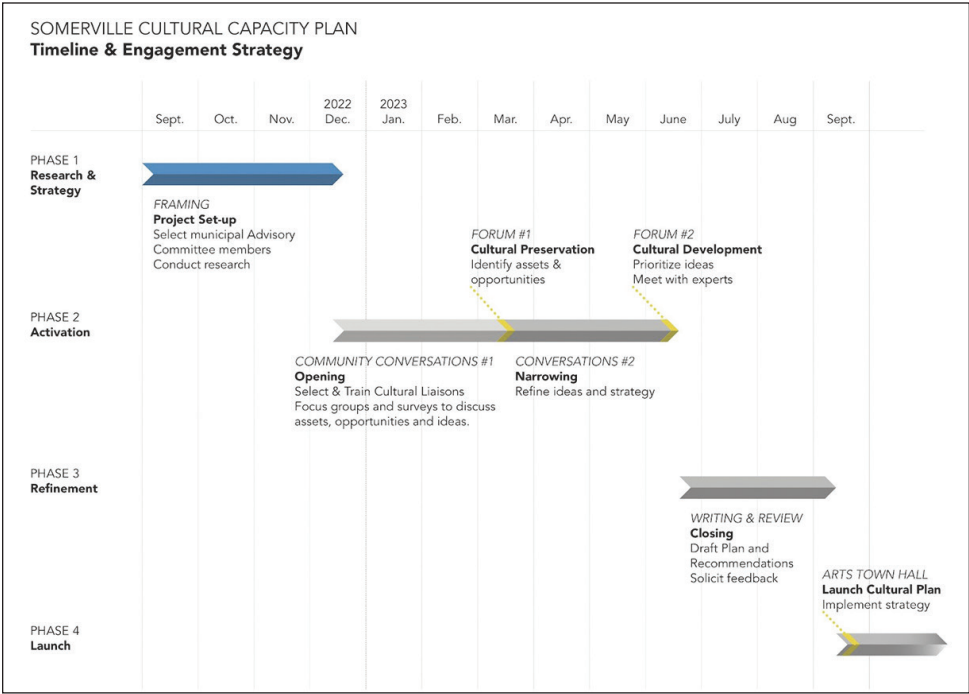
SOMERVILLE CULTURAL CAPACITY PLAN
Timeline & Engagement Strategy

| Sept. | Oct. | Nov. | 2022 Dec. | 2023 Jan. | Feb. | Mar. | Apr. | May | June | July | Aug | Sept. |
|---|---|---|---|---|---|---|---|---|---|---|---|---|

PHASE 1
Research & Strategy

FRAMING
Project Set-up
Select municipal Advisory Committee members
Conduct research

FORUM #1
Cultural Preservation
Identify assets & opportunities

FORUM #2
Cultural Development
Prioritize ideas
Meet with experts

PHASE 2
Activation

COMMUNITY CONVERSATIONS #1
Opening
Select & Train Cultural Liaisons
Focus groups and surveys to discuss assets, opportunities and ideas.

CONVERSATIONS #2
Narrowing
Refine ideas and strategy

PHASE 3
Refinement

WRITING & REVIEW
Closing
Draft Plan and Recommendations
Solicit feedback

ARTS TOWN HALL
Launch Cultural Plan
Implement strategy

PHASE 4
Launch